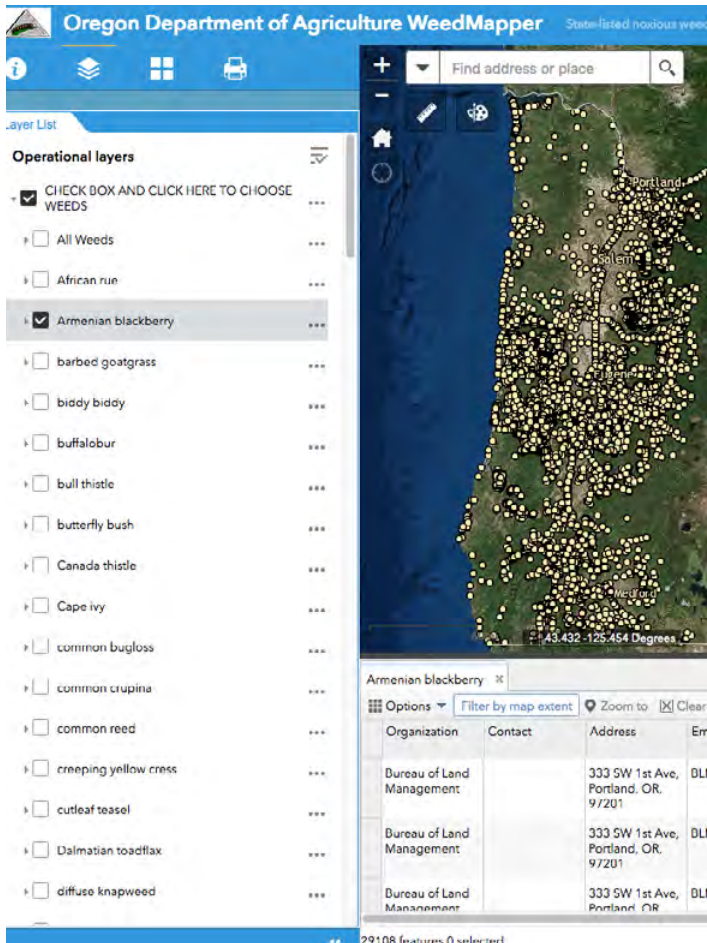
Oregon Department of Agriculture WeedMapper

State-listed noxious weed

Layer List

Operational layers

CHECK BOX AND CLICK HERE TO CHOOSE WEEDS

All Weeds

African rue

Armenian blackberry

barbed goatgrass

biddy biddy

buffalobur

bull thistle

butterfly bush

Canada thistle

Cape ivy

common bugloss

common crupina

common reed

creeping yellow cress

cutleaf teasel

Dalmatian toadflax

diffuse knapweed

Find address or place

Portland

Salem

Eugene

Medford

43.432 -125.454 Degrees

Armenian blackberry

Options

Filter by map extent

Zoom to

Clear

| Organization | Contact | Address | Em |
|---|---|---|---|
| Bureau of Land Management | | 333 SW 1st Ave, Portland, OR, 97201 | BLI |
| Bureau of Land Management | | 333 SW 1st Ave, Portland, OR, 97201 | BLI |
| Bureau of Land Management | | 333 SW 1st Ave, Portland, OR | BLI |

29108 features 0 selected